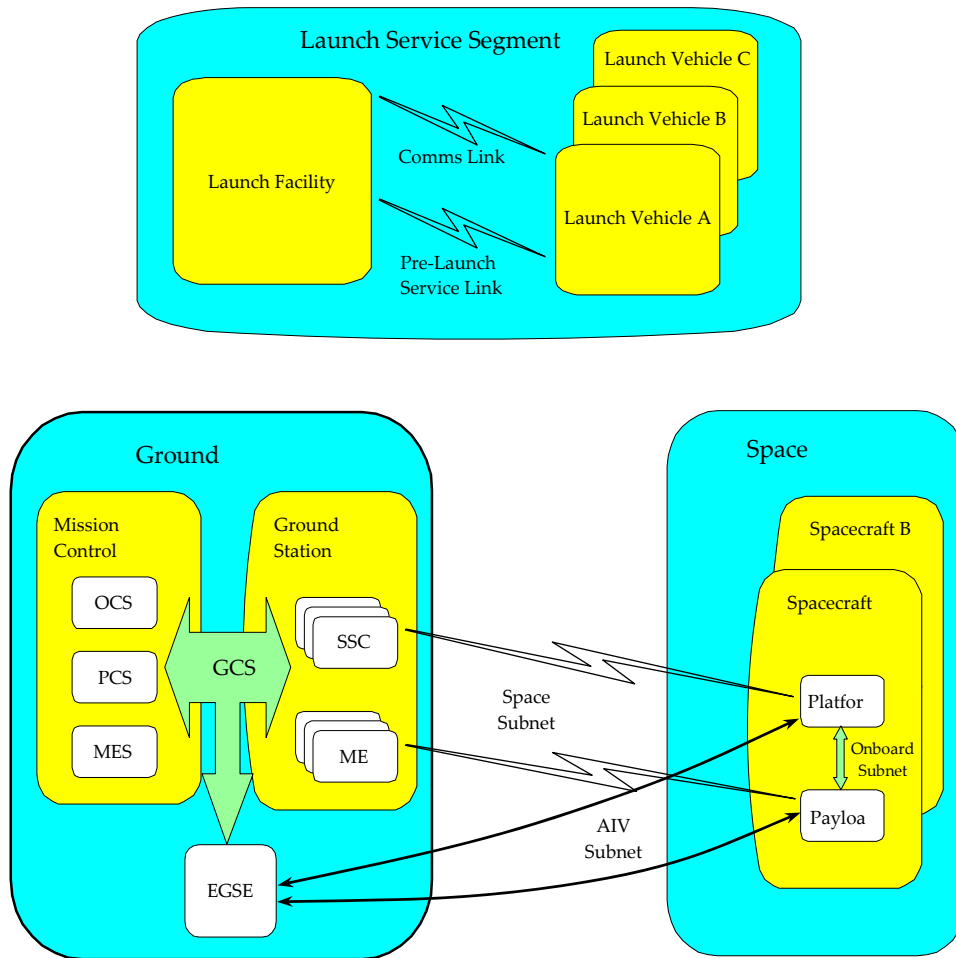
Launch Service Segment

Launch Vehicle C

Launch Vehicle B

Launch Vehicle A

Launch Facility

Comms Link

Pre-Launch Service Link

Ground

Mission Control

OCS

PCS

MES

GCS

Ground Station

SSC

ME

EGSE

Space Subnet

AIV Subnet

Space

Spacecraft B

Spacecraft

Platfor

Onboard Subnet

Payloa